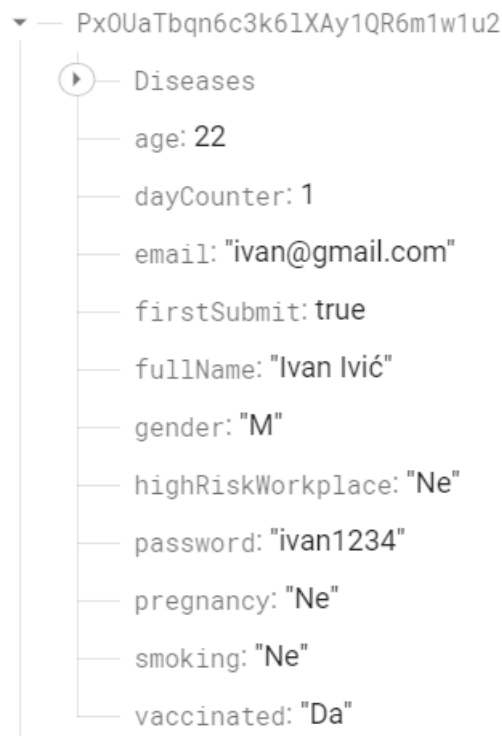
PxOUaTbqn6c3k6lXAy1QR6m1w1u2

Diseases

age: 22

dayCounter: 1

email: "ivan@gmail.com"

firstSubmit: true

fullName: "Ivan Ivić"

gender: "M"

highRiskWorkplace: "Ne"

password: "ivan1234"

pregnancy: "Ne"

smoking: "Ne"

vaccinated: "Da"